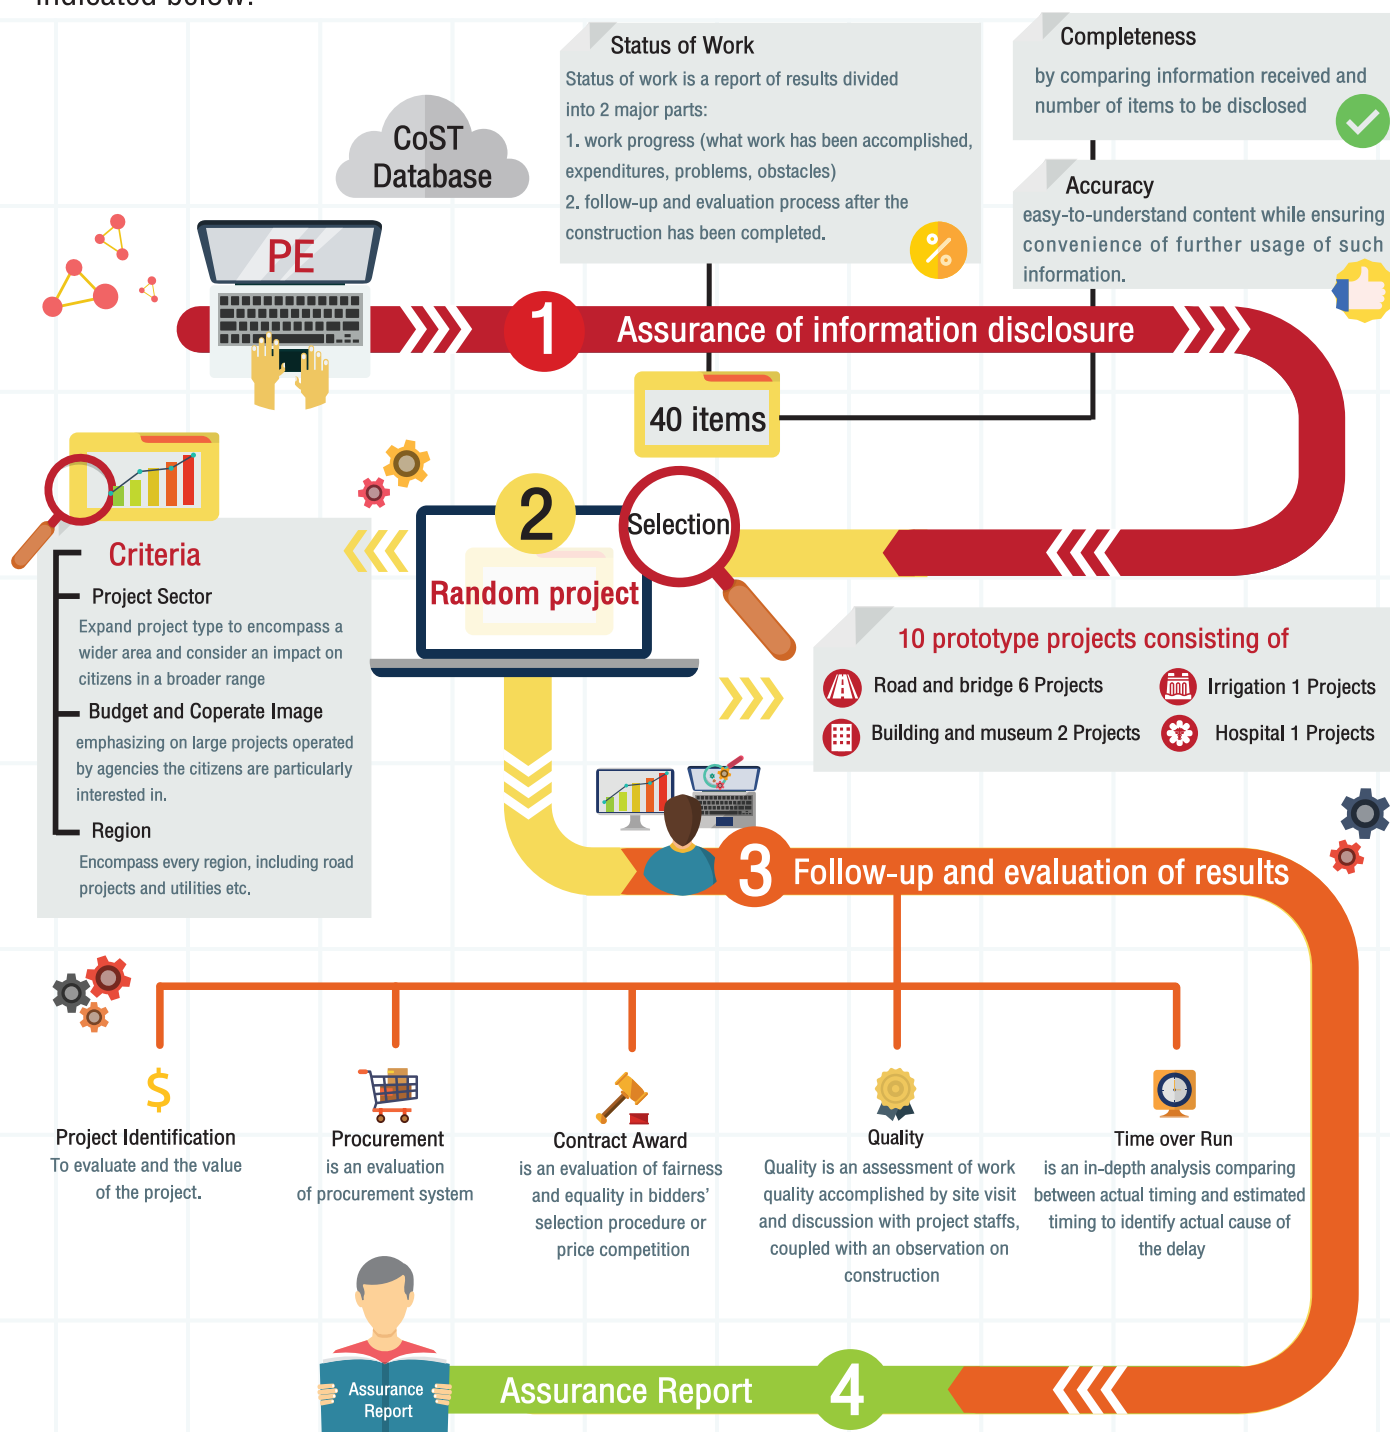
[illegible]

CoST Database

PE

Status of Work
Status of work is a report of results divided into 2 major parts:
1. work progress (what work has been accomplished, expenditures, problems, obstacles)
2. follow-up and evaluation process after the construction has been completed.

%

Completeness
by comparing information received and number of items to be disclosed

Accuracy
easy-to-understand content while ensuring convenience of further usage of such information.

1 Assurance of information disclosure

40 items

2 Random project

Selection

Criteria
Project Sector
Expand project type to encompass a wider area and consider an impact on citizens in a broader range
Budget and Coperate Image
emphasizing on large projects operated by agencies the citizens are particularly interested in.
Region
Encompass every region, including road projects and utilities etc.

10 prototype projects consisting of
Road and bridge 6 Projects
Irrigation 1 Projects
Building and museum 2 Projects
Hospital 1 Projects

3 Follow-up and evaluation of results

$
Project Identification
To evaluate and the value of the project.

Procurement
is an evaluation of procurement system

Contract Award
is an evaluation of fairness and equality in bidders' selection procedure or price competition

Quality
Quality is an assessment of work quality accomplished by site visit and discussion with project staffs, coupled with an observation on construction

Time over Run
is an in-depth analysis comparing between actual timing and estimated timing to identify actual cause of the delay

Assurance Report

Assurance Report 4